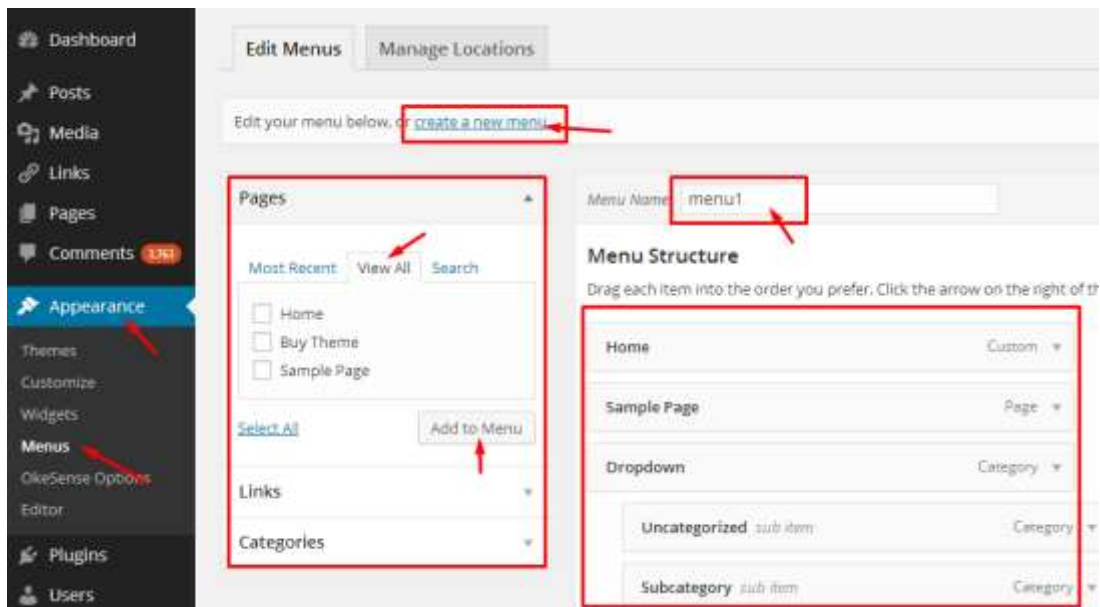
Dashboard
Posts
Media
Links
Pages
Comments 1761
Appearance
Themes
Customize
Widgets
Menus
OkeSense Options
Editor
Plugins
Users

Edit Menus
Manage Locations

Edit your menu below, or create a new menu

Pages
Most Recent
View All
Search
Home
Buy Theme
Sample Page
Select All
Add to Menu
Links
Categories

Menu Name menu1

Menu Structure
Drag each item into the order you prefer. Click the arrow on the right of th

Home Custom
Sample Page Page
Dropdown Category
Uncategorized sub item Category
Subcategory sub item Category